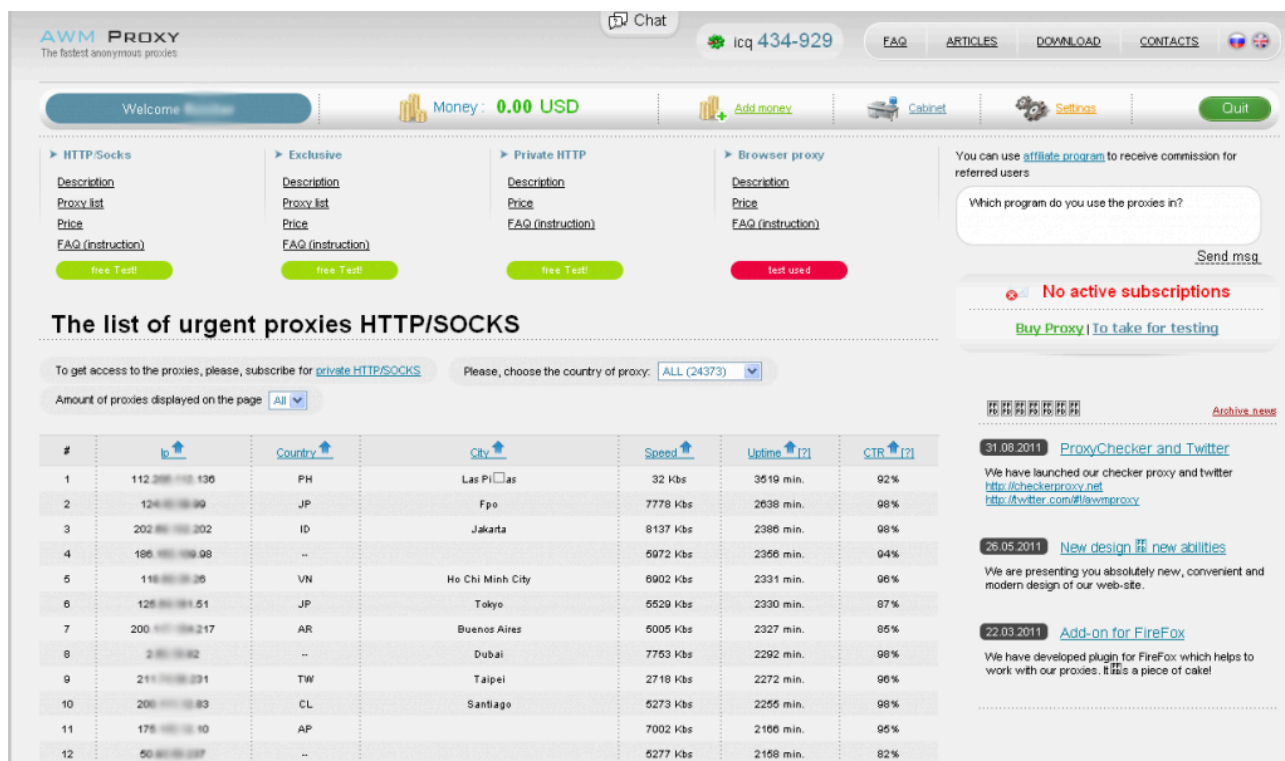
AWM PROXY
The fastest anonymous proxies

Chat

icq 434-929

FAQ ARTICLES DOWNLOAD CONTACTS

Welcome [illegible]

Money: 0.00 USD

Add money

Cabinet

Settings

Quit

➤ HTTP/Socks
Description
Proxy list
Price
FAQ (instruction)
free Test!

➤ Exclusive
Description
Proxy list
Price
FAQ (instruction)
free Test!

➤ Private HTTP
Description
Price
FAQ (instruction)
free Test!

➤ Browser proxy
Description
Price
FAQ (instruction)
test used

You can use affiliate program to receive commission for referred users

Which program do you use the proxies in?

Send msg

No active subscriptions

Buy Proxy | To take for testing

The list of urgent proxies HTTP/SOCKS

To get access to the proxies, please, subscribe for private HTTP/SOCKS

Please, choose the country of proxy: ALL (24373)

Amount of proxies displayed on the page All

| # | Ip | Country | City | Speed | Uptime [?] | CTR [?] |
|---|---|---|---|---|---|---|
| 1 | 112.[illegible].136 | PH | Las Pi□as | 32 Kbs | 3519 min. | 92% |
| 2 | 124.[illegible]99 | JP | Fpo | 7778 Kbs | 2638 min. | 98% |
| 3 | 202.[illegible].202 | ID | Jakarta | 8137 Kbs | 2386 min. | 98% |
| 4 | 186.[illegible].98 | -- | | 5972 Kbs | 2356 min. | 94% |
| 5 | 11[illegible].26 | VN | Ho Chi Minh City | 6902 Kbs | 2331 min. | 96% |
| 6 | 12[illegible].51 | JP | Tokyo | 5529 Kbs | 2330 min. | 87% |
| 7 | 200.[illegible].217 | AR | Buenos Aires | 5005 Kbs | 2327 min. | 85% |
| 8 | 2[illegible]2 | -- | Dubai | 7753 Kbs | 2292 min. | 98% |
| 9 | 21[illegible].231 | TW | Taipei | 2718 Kbs | 2272 min. | 96% |
| 10 | 20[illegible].83 | CL | Santiago | 5273 Kbs | 2255 min. | 98% |
| 11 | 17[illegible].10 | AP | | 7002 Kbs | 2166 min. | 95% |
| 12 | 50.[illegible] | -- | | 5277 Kbs | 2158 min. | 82% |

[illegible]

Archive news

31.08.2011 ProxyChecker and Twitter
We have launched our checker proxy and twitter
http://checkerproxy.net
http://twitter.com/#!/awmproxy

26.05.2011 New design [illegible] new abilities
We are presenting you absolutely new, convenient and modern design of our web-site.

22.03.2011 Add-on for FireFox
We have developed plugin for FireFox which helps to work with our proxies. I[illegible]s a piece of cake!